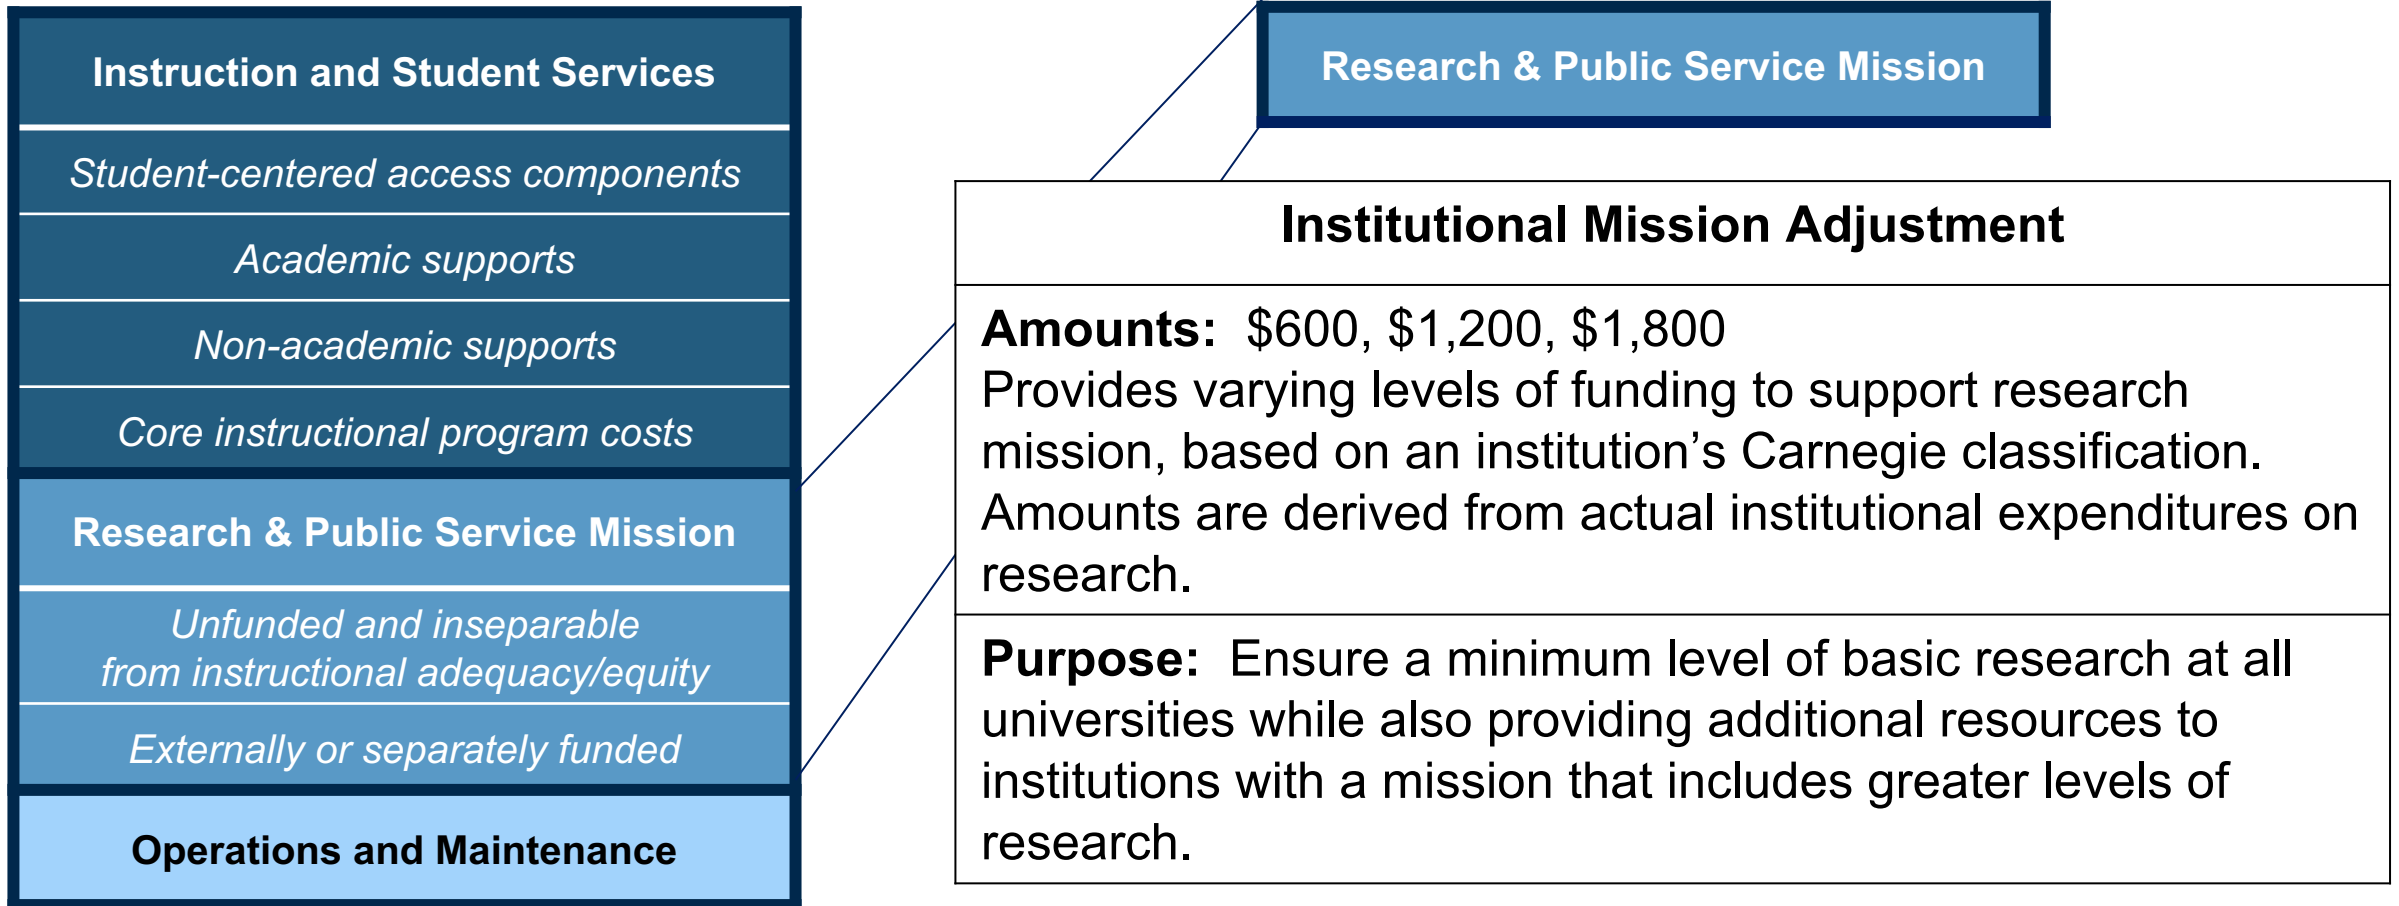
Instruction and Student Services

Student-centered access components

Academic supports

Non-academic supports

Core instructional program costs

Research & Public Service Mission

Unfunded and inseparable from instructional adequacy/equity

Externally or separately funded

Operations and Maintenance

Research & Public Service Mission

Institutional Mission Adjustment

**Amounts:** $600, $1,200, $1,800
Provides varying levels of funding to support research mission, based on an institution's Carnegie classification. Amounts are derived from actual institutional expenditures on research.

**Purpose:** Ensure a minimum level of basic research at all universities while also providing additional resources to institutions with a mission that includes greater levels of research.